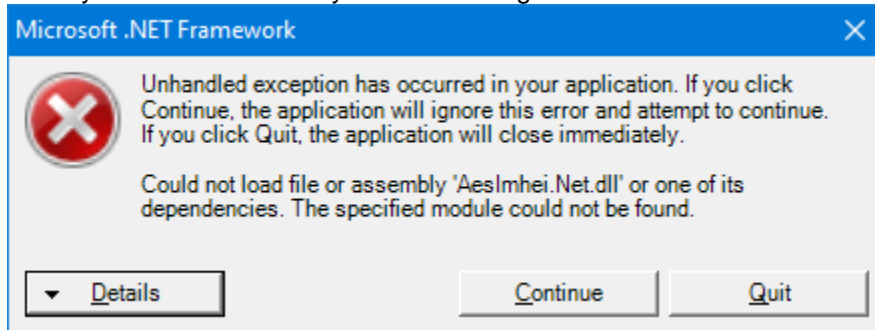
Microsoft .NET Framework

Unhandled exception has occurred in your application. If you click Continue, the application will ignore this error and attempt to continue. If you click Quit, the application will close immediately.

Could not load file or assembly 'AesImhei.Net.dll' or one of its dependencies. The specified module could not be found.

Details

Continue

Quit